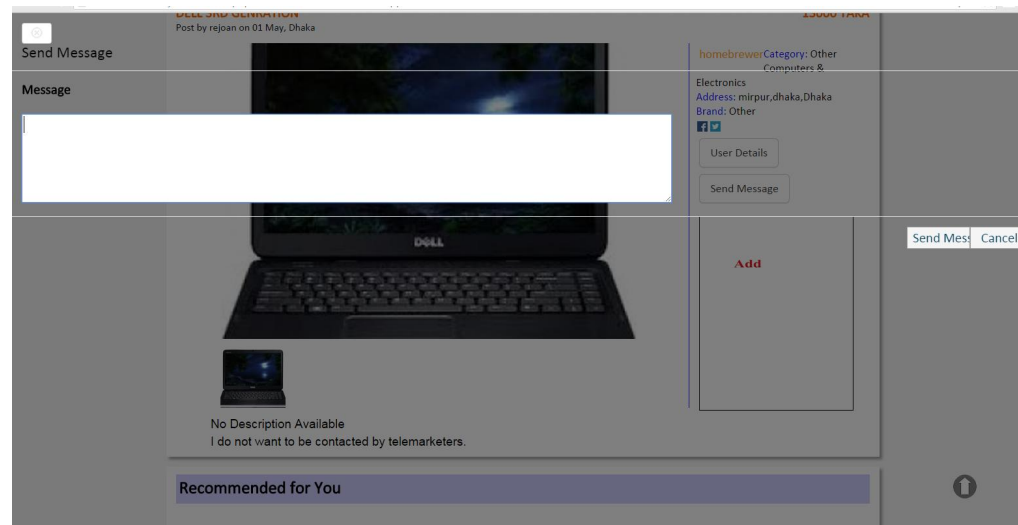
DELL 3RD GENRATION
15000 TAKA
Post by rejoan on 01 May, Dhaka

Send Message

Message

homebrewer Category: Other Computers & Electronics
Address: mirpur,dhaka,Dhaka
Brand: Other

User Details

Send Message

DELL

Add

Send Mes Cancel

No Description Available
I do not want to be contacted by telemarketers.

Recommended for You